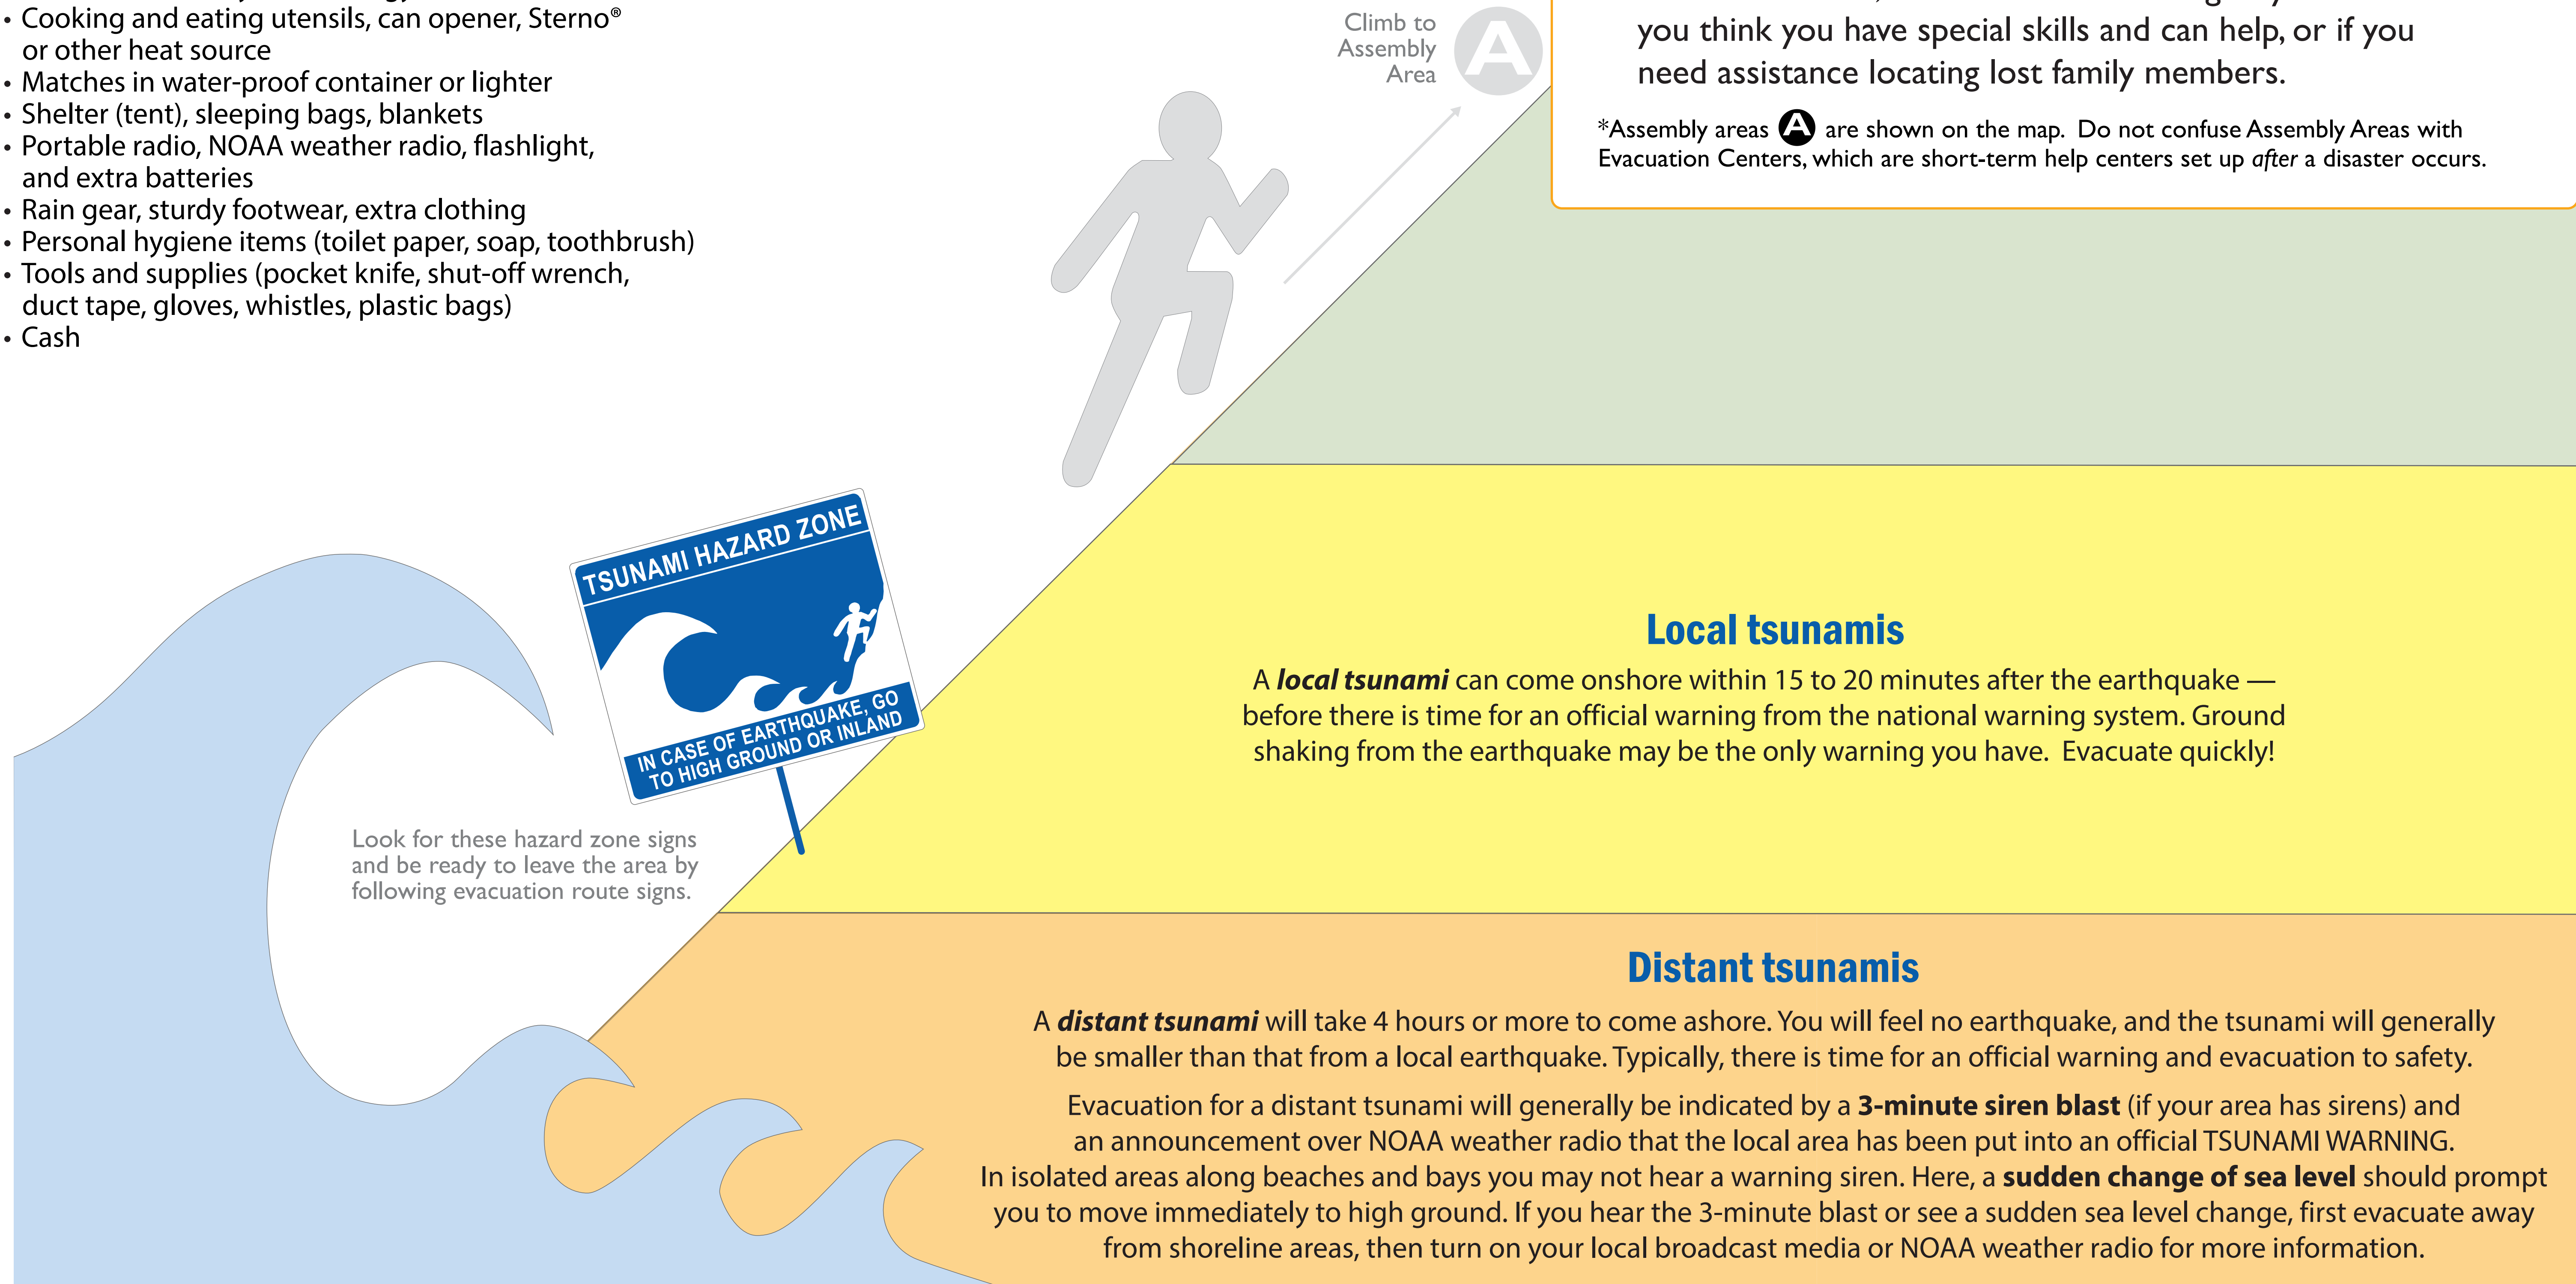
• Cooking and eating utensils, can opener, Sterno® or other heat source
• Matches in water-proof container or lighter
• Shelter (tent), sleeping bags, blankets
• Portable radio, NOAA weather radio, flashlight, and extra batteries
• Rain gear, sturdy footwear, extra clothing
• Personal hygiene items (toilet paper, soap, toothbrush)
• Tools and supplies (pocket knife, shut-off wrench, duct tape, gloves, whistles, plastic bags)
• Cash

Climb to Assembly Area

A

you think you have special skills and can help, or if you need assistance locating lost family members.

*Assembly areas A are shown on the map. Do not confuse Assembly Areas with Evacuation Centers, which are short-term help centers set up *after* a disaster occurs.

TSUNAMI HAZARD ZONE
IN CASE OF EARTHQUAKE, GO TO HIGH GROUND OR INLAND

Look for these hazard zone signs and be ready to leave the area by following evacuation route signs.

**Local tsunamis**

A ***local tsunami*** can come onshore within 15 to 20 minutes after the earthquake — before there is time for an official warning from the national warning system. Ground shaking from the earthquake may be the only warning you have. Evacuate quickly!

**Distant tsunamis**

A ***distant tsunami*** will take 4 hours or more to come ashore. You will feel no earthquake, and the tsunami will generally be smaller than that from a local earthquake. Typically, there is time for an official warning and evacuation to safety.

Evacuation for a distant tsunami will generally be indicated by a **3-minute siren blast** (if your area has sirens) and an announcement over NOAA weather radio that the local area has been put into an official TSUNAMI WARNING.
In isolated areas along beaches and bays you may not hear a warning siren. Here, a **sudden change of sea level** should prompt you to move immediately to high ground. If you hear the 3-minute blast or see a sudden sea level change, first evacuate away from shoreline areas, then turn on your local broadcast media or NOAA weather radio for more information.